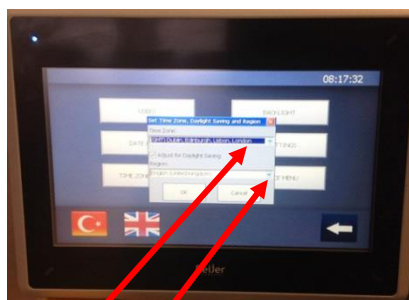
08:17:32

USER

BACKLIGHT

DATE

TINGS

TIME ZON

R MENU

Set Time Zone, Daylight Saving and Region

Time Zone:

GMT Dublin, Edinburgh, Lisbon, London

Adjust for Daylight Saving

Region:

English (United Kingdom)

OK

Cancel

eller